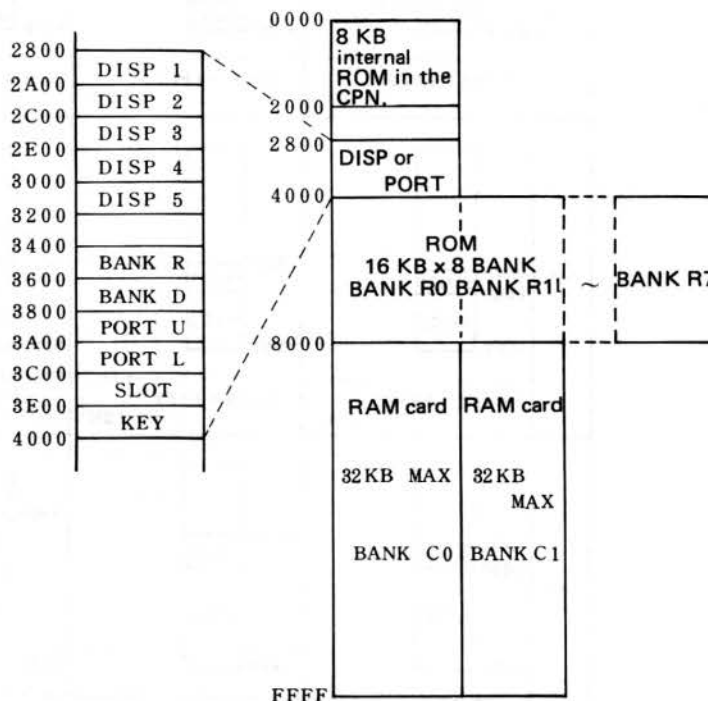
2800
2A00
2C00
2E00
3000
3200
3400
3600
3800
3A00
3C00
3E00
4000

DISP 1
DISP 2
DISP 3
DISP 4
DISP 5

BANK R
BANK D
PORT U
PORT L
SLOT
KEY

0000
2000
2800
4000
8000
FFFF

8 KB internal ROM in the CPN.

DISP or PORT

ROM
16 KB x 8 BANK
BANK R0 BANK R1 ~ BANK R7

RAM card
32 KB MAX
BANK C0

RAM card
32 KB MAX
BANK C1